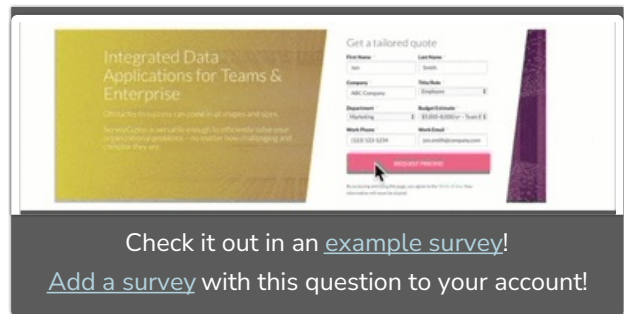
Integrated Data Applications for Teams & Enterprise

Obstacles to success can come in all shapes and sizes.

SurveyGizmo is versatile enough to efficiently solve your organizational problems – no matter how challenging and complex they are.

Get a tailored quote

First Name
Jon

Last Name
Smith

Company
ABC Company

Title/Role
Employee

Department
Marketing

Budget Estimate
$5,000-8,000/yr - Team E

Work Phone
(123) 123-1234

Work Email
jon.smith@company.com

REQUEST PRICING

By accessing and using this page, you agree to the Terms of Use. Your information will never be shared.

Check it out in an example survey!

Add a survey with this question to your account!